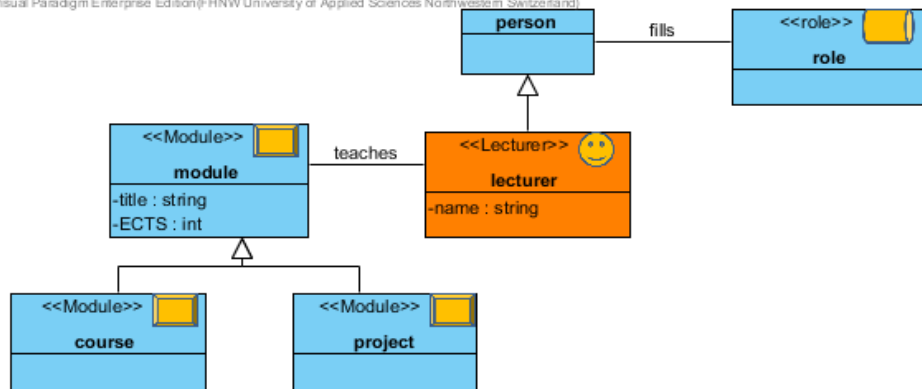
isual Paradigm Enterprise Edition(FHNW University of Applied Sciences Northwestern Switzerland)

person

fills

<<role>>
role

<<Module>>
module
-title : string
-ECTS : int

teaches

<<Lecturer>>
lecturer
-name : string

<<Module>>
course

<<Module>>
project